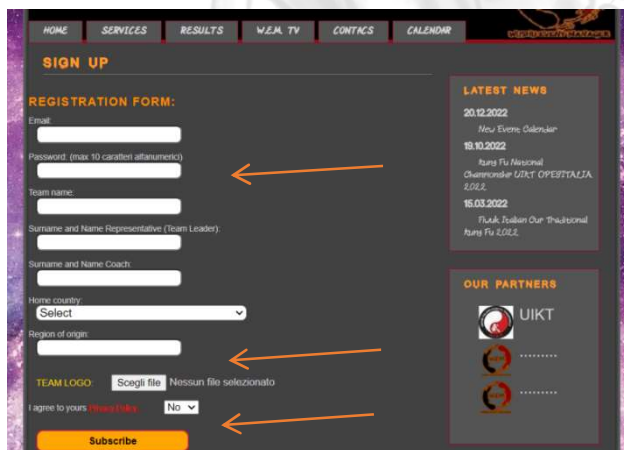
HOME
SERVICES
RESULTS
W.E.M. TV
CONTACS
CALENDAR

SIGN UP

REGISTRATION FORM:

Email:

Password: (max 10 caratteri alfanumerici)

Team name:

Surname and Name Representative (Team Leader):

Surname and Name Coach:

Home country:
Select

Region of origin:

TEAM LOGO: Scegli file Nessun file selezionato

I agree to yours Privacy Policy No

Subscribe

LATEST NEWS

20.12.2022
New Event Calendar

19.10.2022
Kung Fu National Championship UIKT OPEN ITALIA 2022

15.03.2022
Kunk Italian Our Traditional Kung Fu 2022

OUR PARTNERS

UIKT
.........
.........